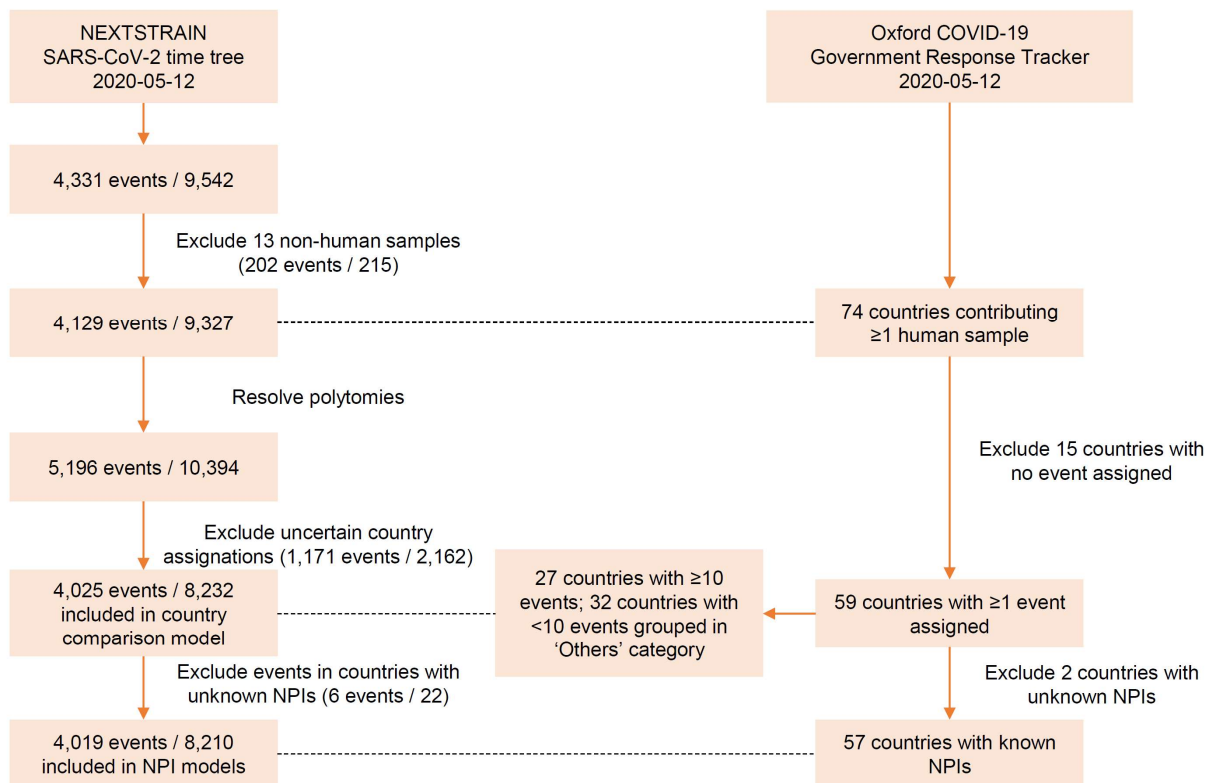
NEXTSTRAIN
SARS-CoV-2 time tree
2020-05-12

4,331 events / 9,542

Exclude 13 non-human samples
(202 events / 215)

4,129 events / 9,327

Resolve polytomies

5,196 events / 10,394

Exclude uncertain country assignations (1,171 events / 2,162)

4,025 events / 8,232
included in country comparison model

Exclude events in countries with unknown NPIs (6 events / 22)

4,019 events / 8,210
included in NPI models

Oxford COVID-19
Government Response Tracker
2020-05-12

74 countries contributing
≥1 human sample

Exclude 15 countries with no event assigned

59 countries with ≥1 event assigned

27 countries with ≥10 events; 32 countries with <10 events grouped in ‘Others’ category

Exclude 2 countries with unknown NPIs

57 countries with known NPIs